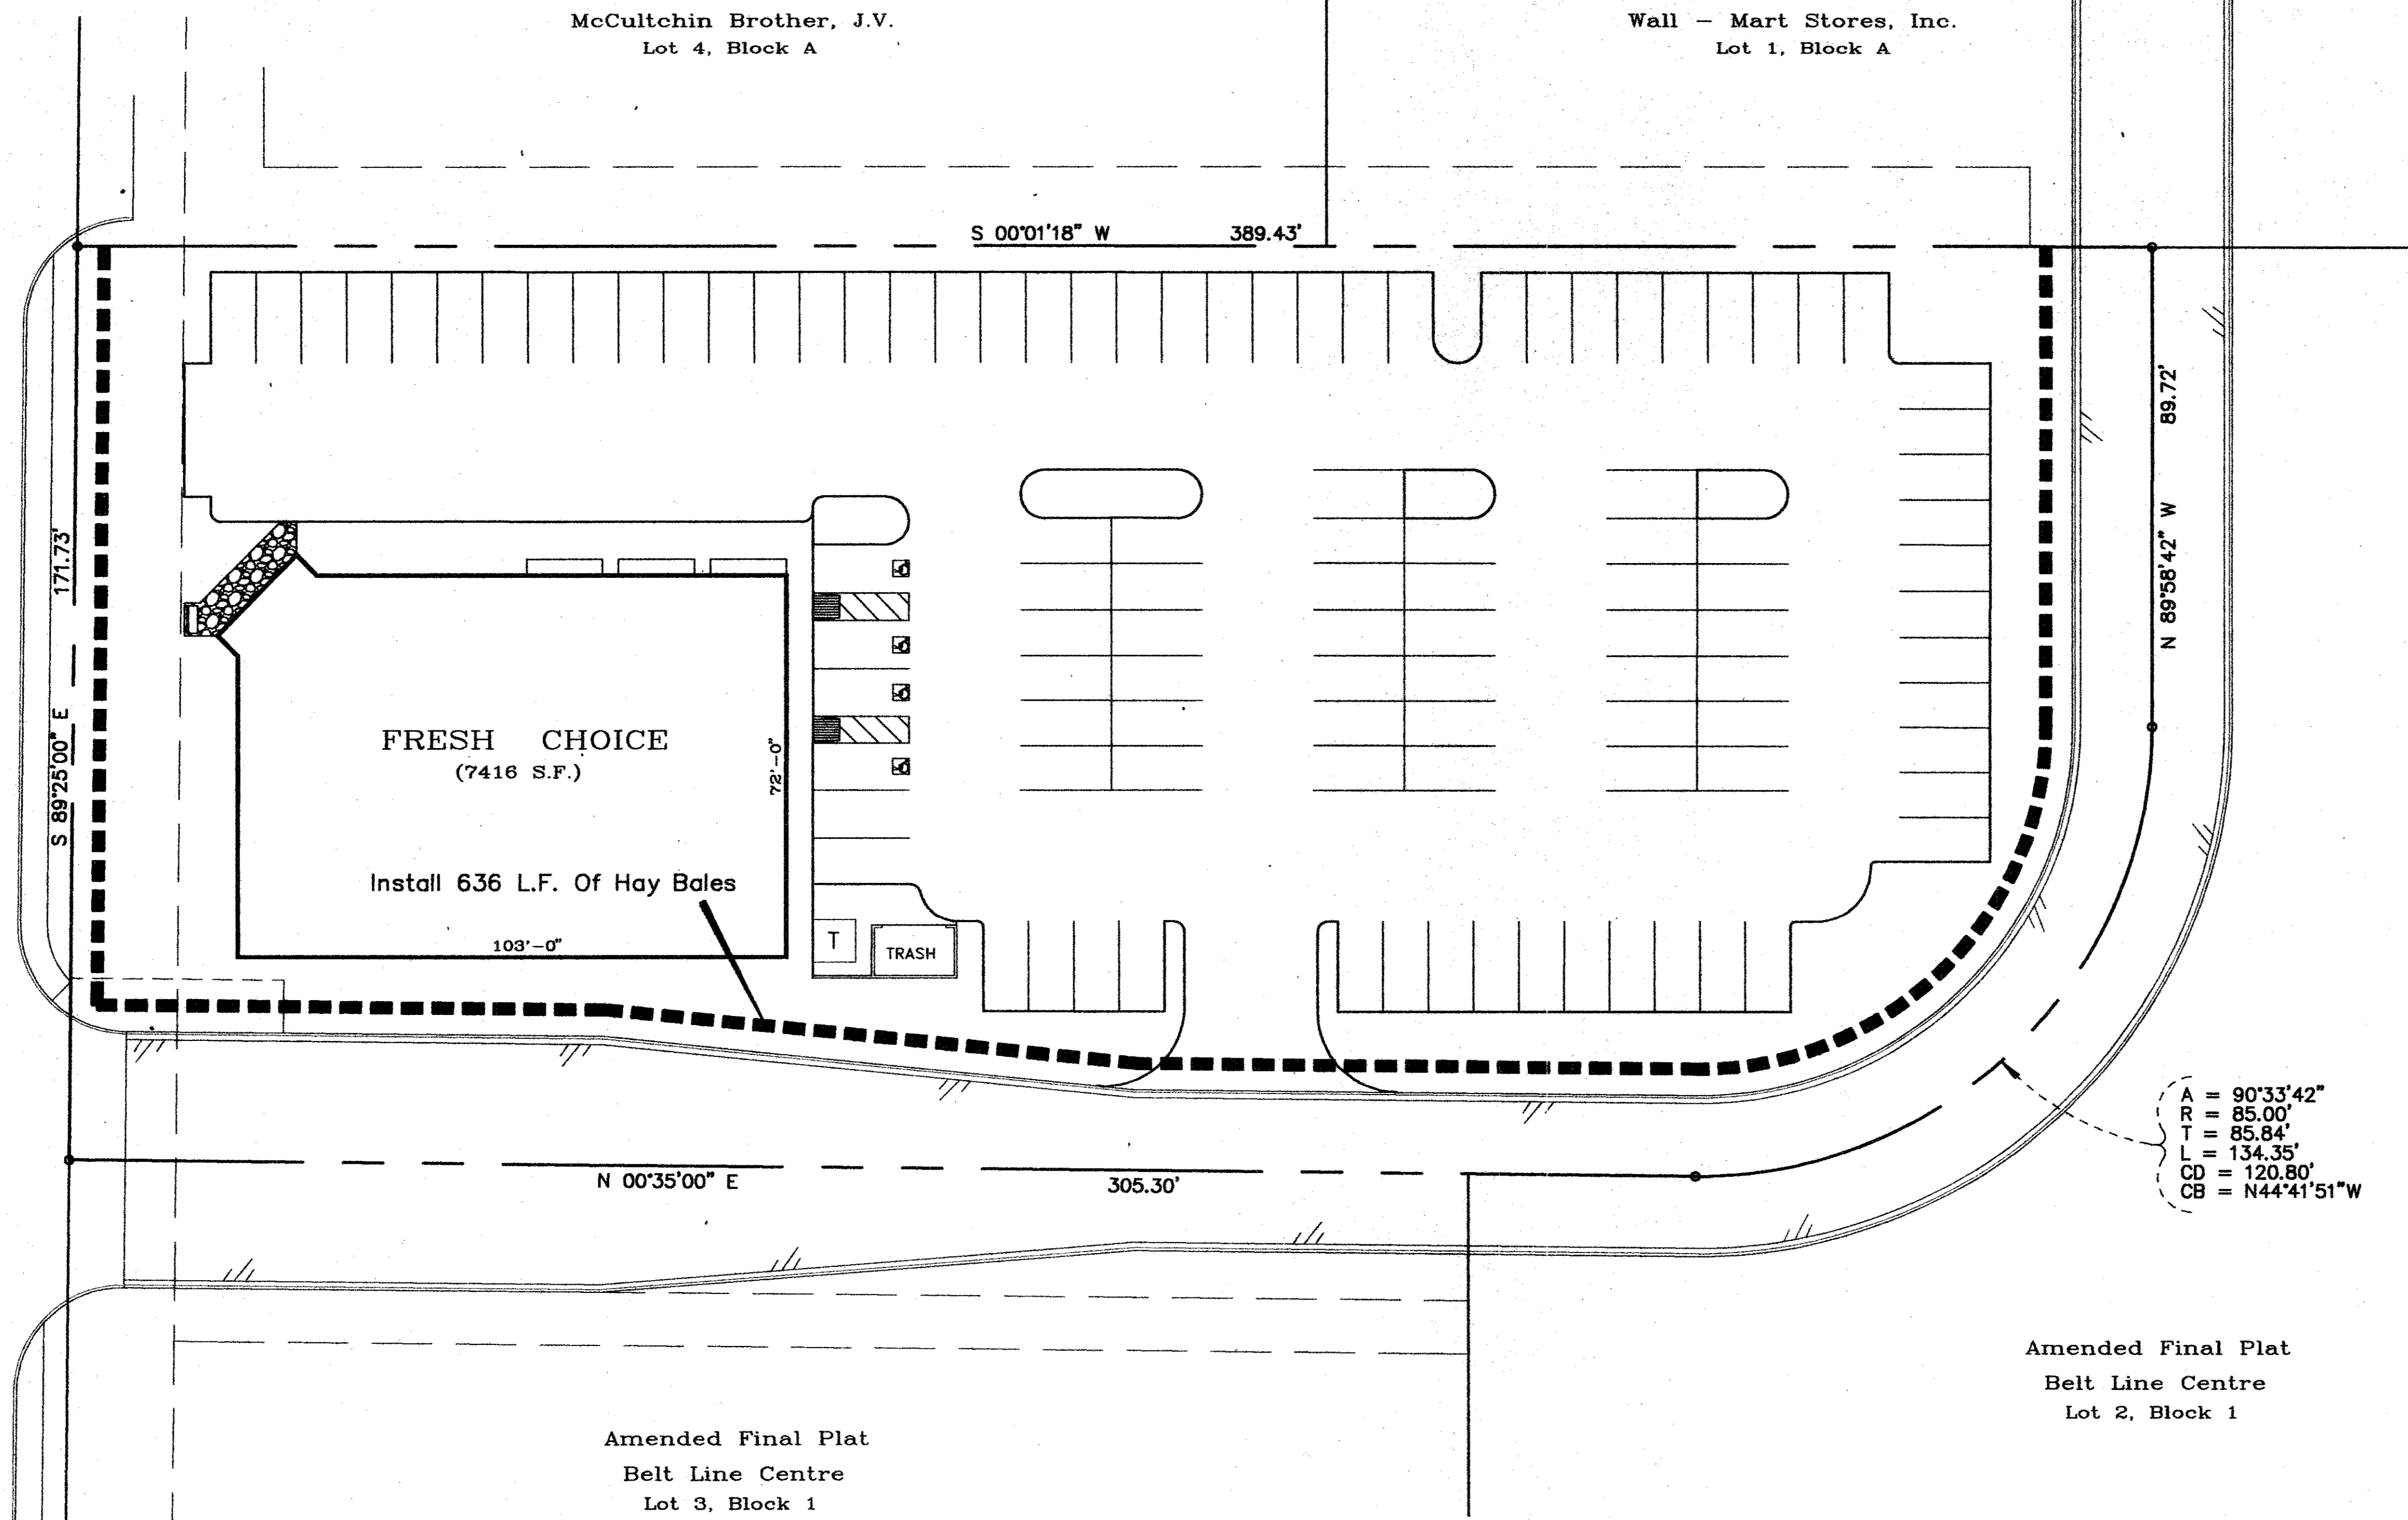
McCultchin Brother, J.V.
Lot 4, Block A

Wall – Mart Stores, Inc.
Lot 1, Block A

S 00°01'18" W 389.43'

171.73'

S 89°25'00" E

89.72'

N 89°58'42" W

FRESH CHOICE
(7416 S.F.)

72'-0"

Install 636 L.F. Of Hay Bales

103'-0"

T

TRASH

A = 90°33'42"
R = 85.00'
T = 85.84'
L = 134.35'
CD = 120.80'
CB = N44°41'51"W

N 00°35'00" E 305.30'

Amended Final Plat
Belt Line Centre
Lot 2, Block 1

Amended Final Plat
Belt Line Centre
Lot 3, Block 1